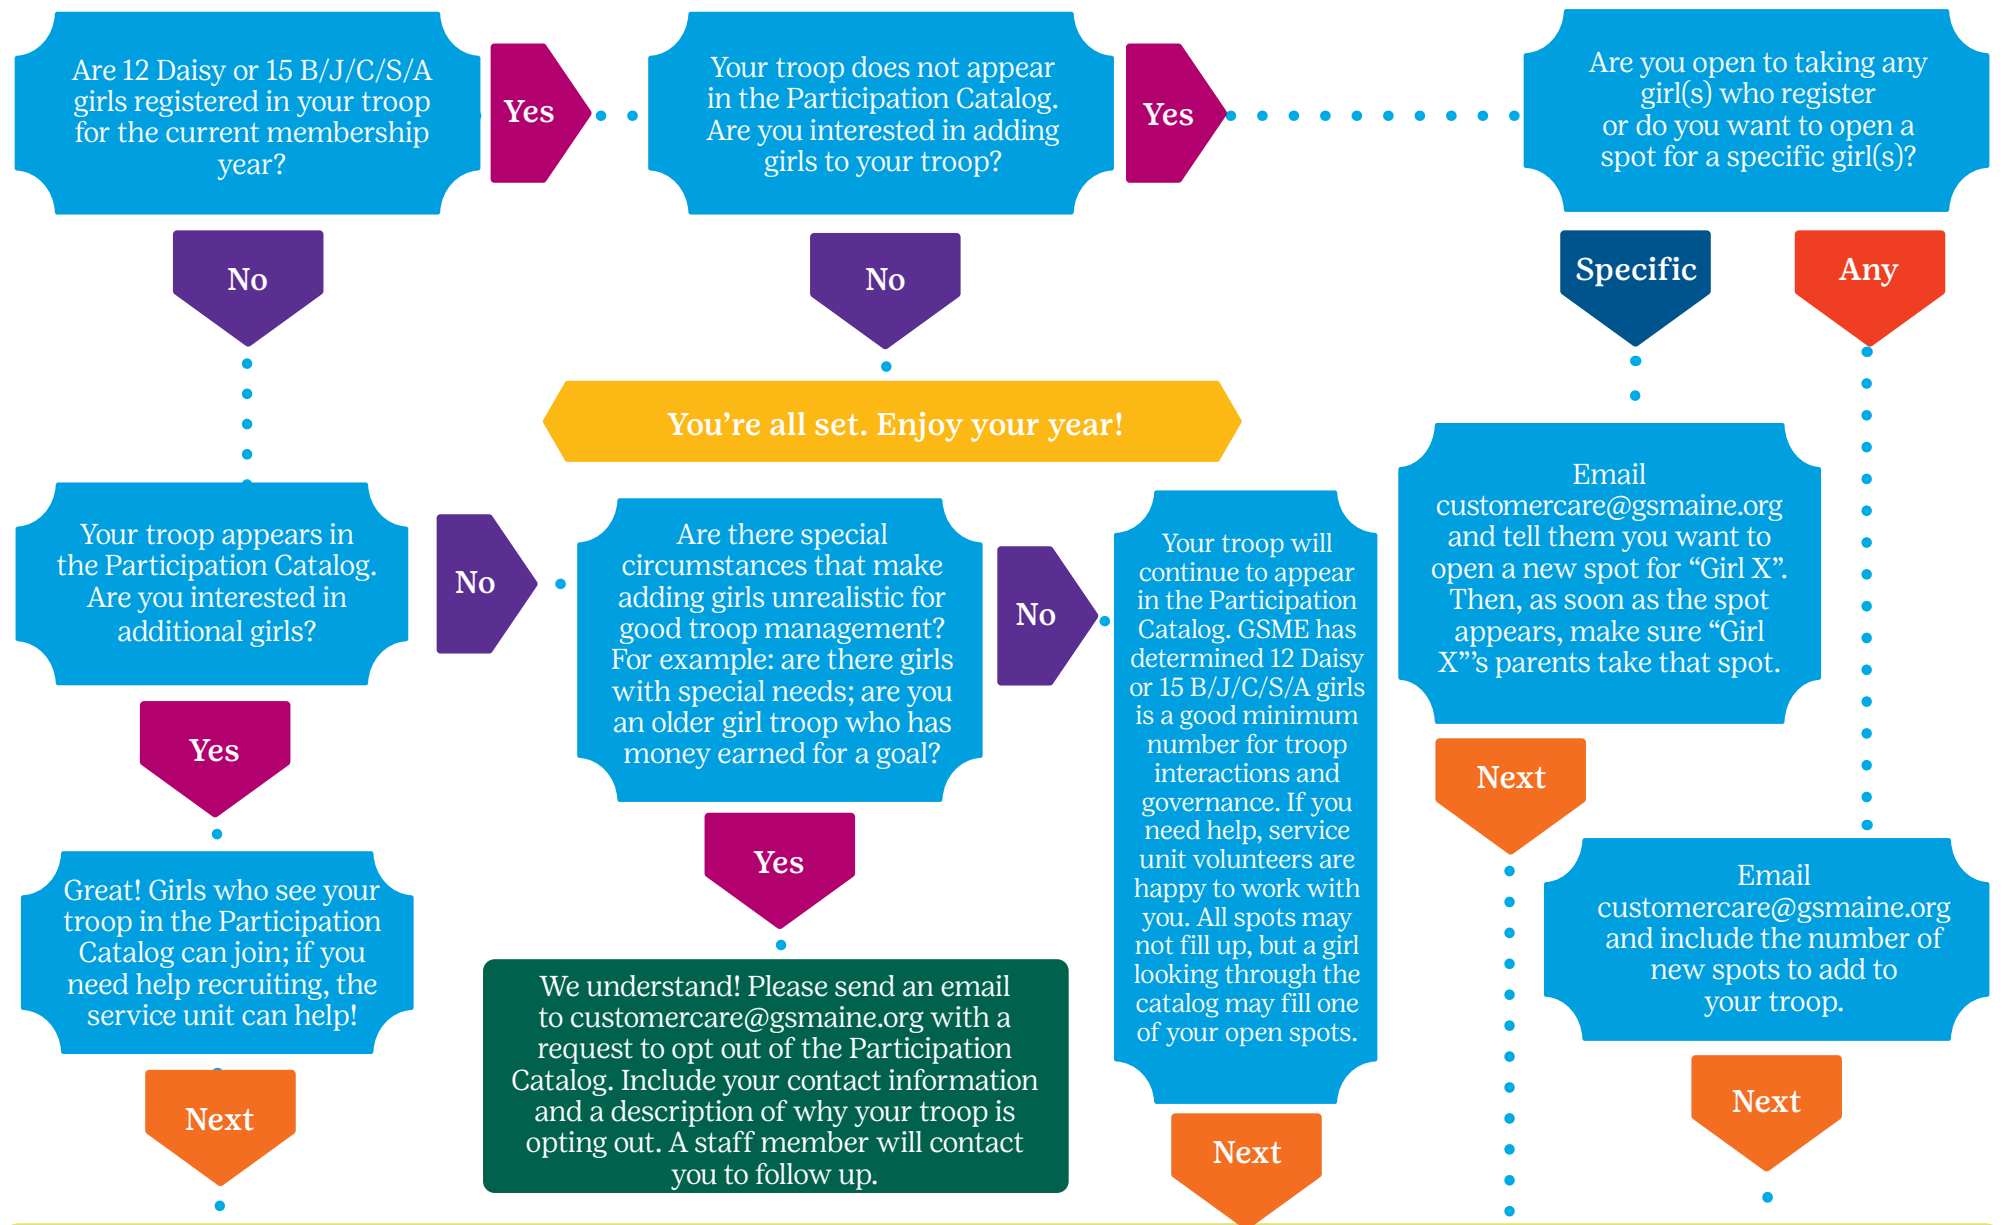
Are 12 Daisy or 15 B/J/C/S/A girls registered in your troop for the current membership year?

Yes

Your troop does not appear in the Participation Catalog. Are you interested in adding girls to your troop?

Yes

Are you open to taking any girl(s) who register or do you want to open a spot for a specific girl(s)?

No

No

Specific

Any

You're all set. Enjoy your year!

Email customercare@gsmaine.org and tell them you want to open a new spot for "Girl X". Then, as soon as the spot appears, make sure "Girl X"'s parents take that spot.

Your troop appears in the Participation Catalog. Are you interested in additional girls?

No

Are there special circumstances that make adding girls unrealistic for good troop management? For example: are there girls with special needs; are you an older girl troop who has money earned for a goal?

No

Your troop will continue to appear in the Participation Catalog. GSME has determined 12 Daisy or 15 B/J/C/S/A girls is a good minimum number for troop interactions and governance. If you need help, service unit volunteers are happy to work with you. All spots may not fill up, but a girl looking through the catalog may fill one of your open spots.

Yes

Next

Yes

Email customercare@gsmaine.org and include the number of new spots to add to your troop.

Great! Girls who see your troop in the Participation Catalog can join; if you need help recruiting, the service unit can help!

We understand! Please send an email to customercare@gsmaine.org with a request to opt out of the Participation Catalog. Include your contact information and a description of why your troop is opting out. A staff member will contact you to follow up.

Next

Next

Next